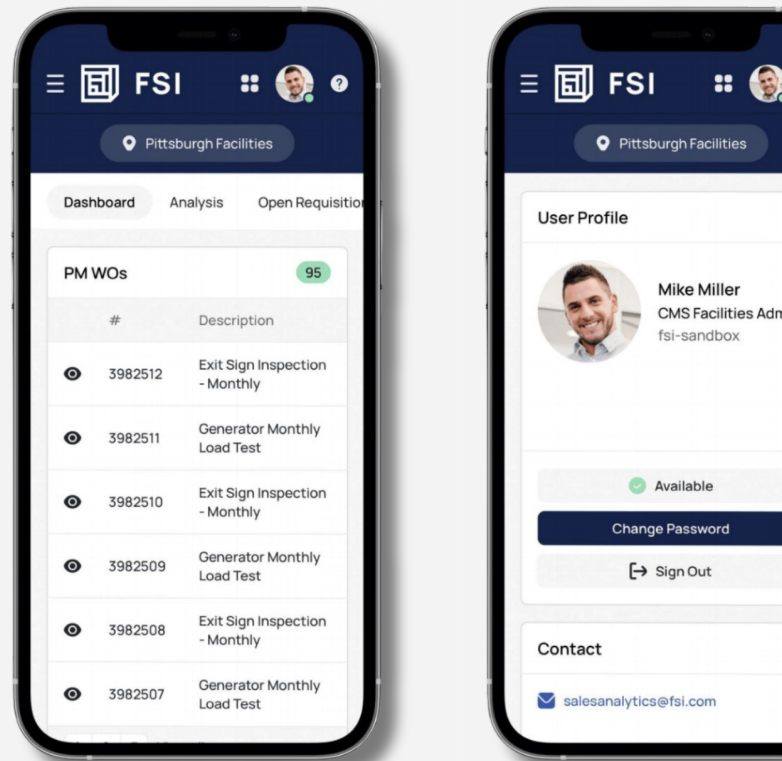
FSI

Pittsburgh Facilities

Dashboard Analysis Open Requisition

PM WOs 95

| | # | Description |
|---|---|---|
| | 3982512 | Exit Sign Inspection - Monthly |
| | 3982511 | Generator Monthly Load Test |
| | 3982510 | Exit Sign Inspection - Monthly |
| | 3982509 | Generator Monthly Load Test |
| | 3982508 | Exit Sign Inspection - Monthly |
| | 3982507 | Generator Monthly Load Test |

FSI

Pittsburgh Facilities

User Profile

Mike Miller
CMS Facilities Adm
fsi-sandbox

Available

Change Password

Sign Out

Contact

salesanalytics@fsi.com